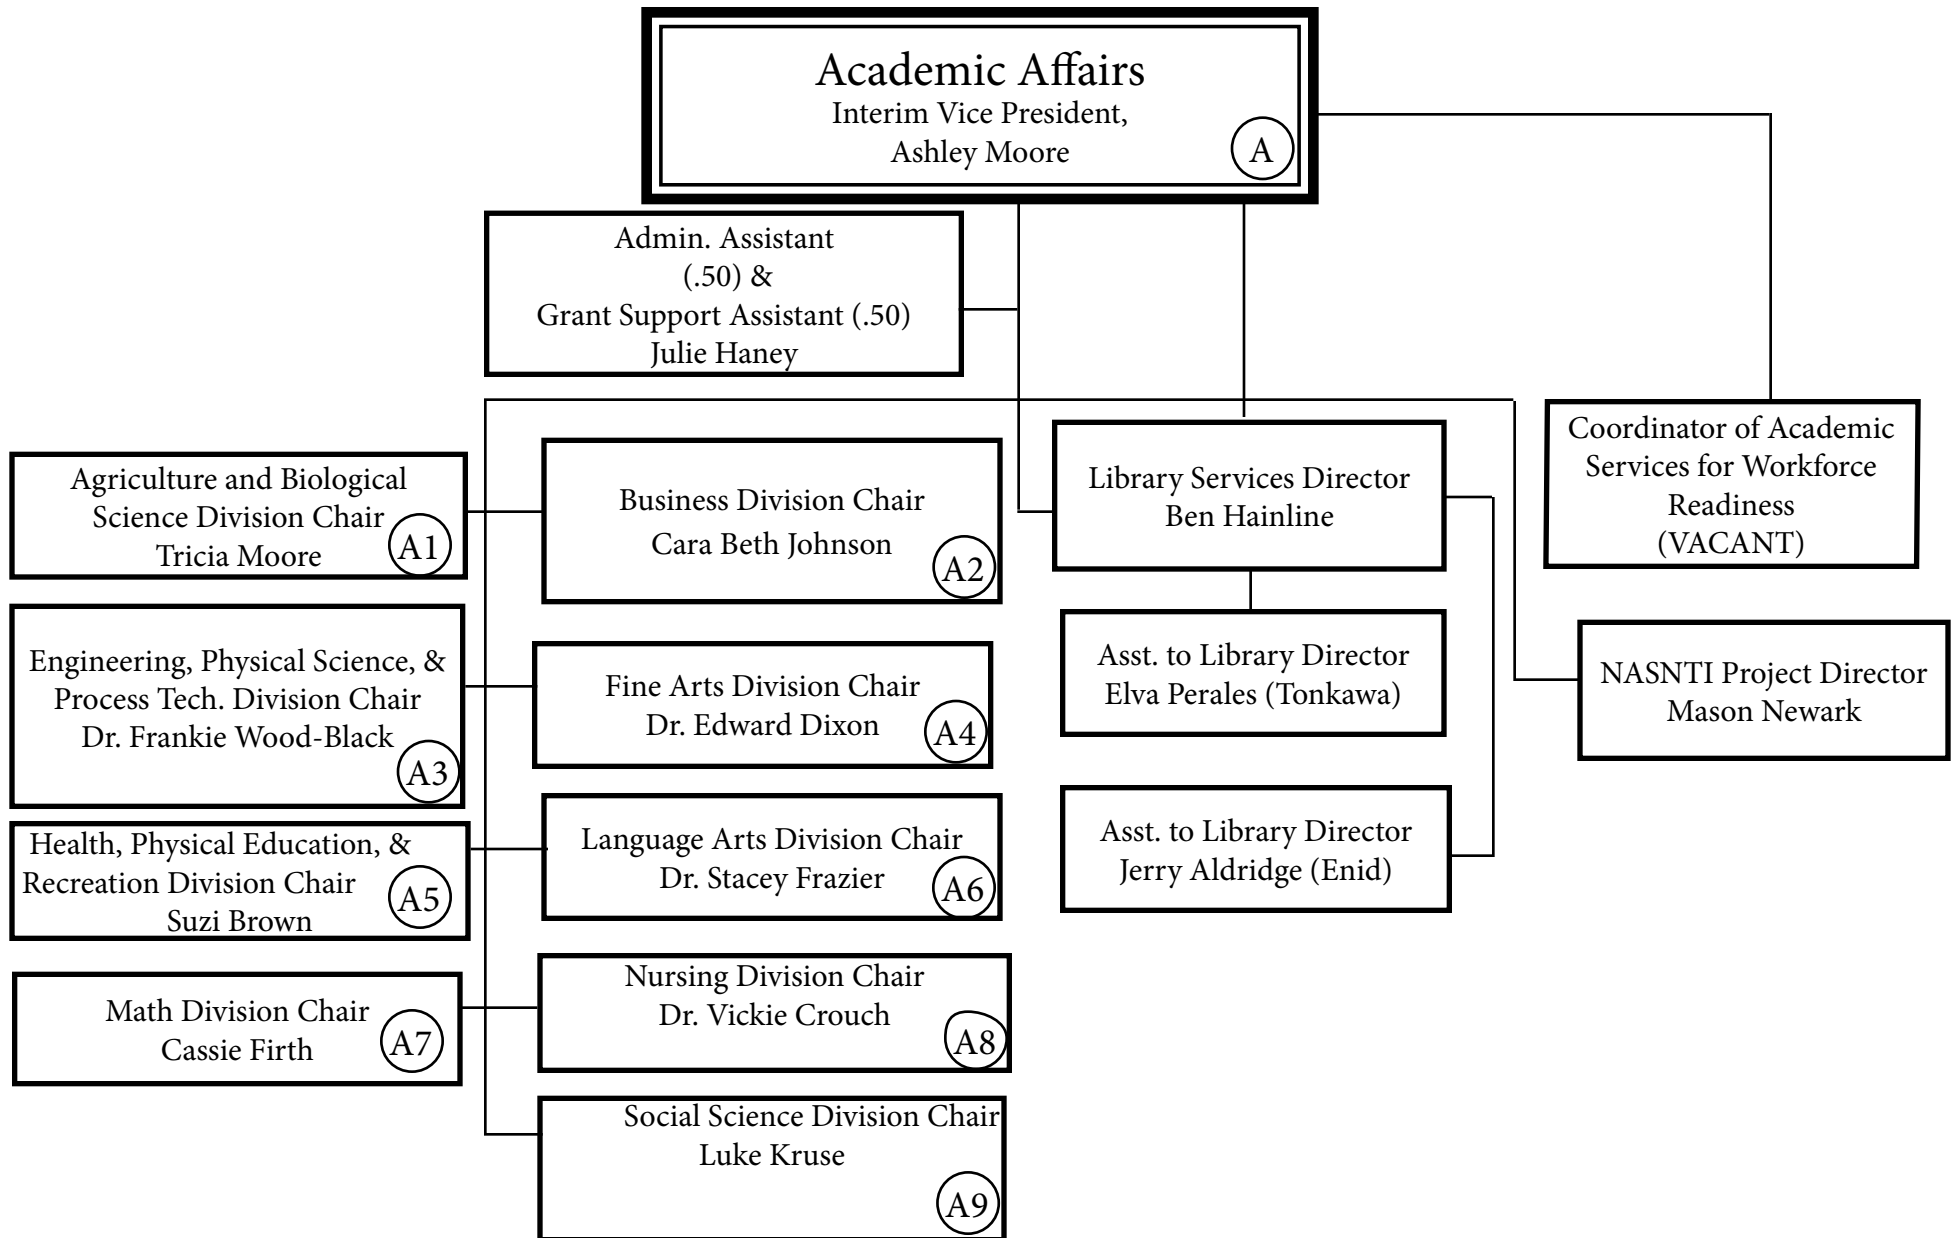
Academic Affairs
Interim Vice President,
Ashley Moore
A

Admin. Assistant
(.50) &
Grant Support Assistant (.50)
Julie Haney

Coordinator of Academic Services for Workforce Readiness
(VACANT)

Agriculture and Biological Science Division Chair
Tricia Moore
A1

Business Division Chair
Cara Beth Johnson
A2

Library Services Director
Ben Hainline

Engineering, Physical Science, & Process Tech. Division Chair
Dr. Frankie Wood-Black
A3

Fine Arts Division Chair
Dr. Edward Dixon
A4

Asst. to Library Director
Elva Perales (Tonkawa)

NASNTI Project Director
Mason Newark

Health, Physical Education, & Recreation Division Chair
Suzi Brown
A5

Language Arts Division Chair
Dr. Stacey Frazier
A6

Asst. to Library Director
Jerry Aldridge (Enid)

Math Division Chair
Cassie Firth
A7

Nursing Division Chair
Dr. Vickie Crouch
A8

Social Science Division Chair
Luke Kruse
A9